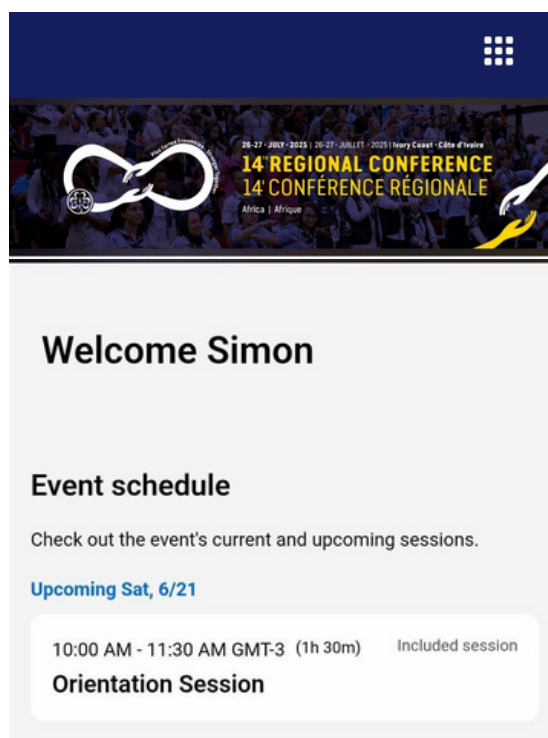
26-27 · JULY · 2025 | 26-27 · JUILLET · 2025 | Ivory Coast · Côte d'Ivoire
14th REGIONAL CONFERENCE
14e CONFÉRENCE RÉGIONALE
Africa | Afrique

Welcome Simon

Event schedule

Check out the event's current and upcoming sessions.

Upcoming Sat, 6/21

10:00 AM - 11:30 AM GMT-3 (1h 30m) Included session
Orientation Session